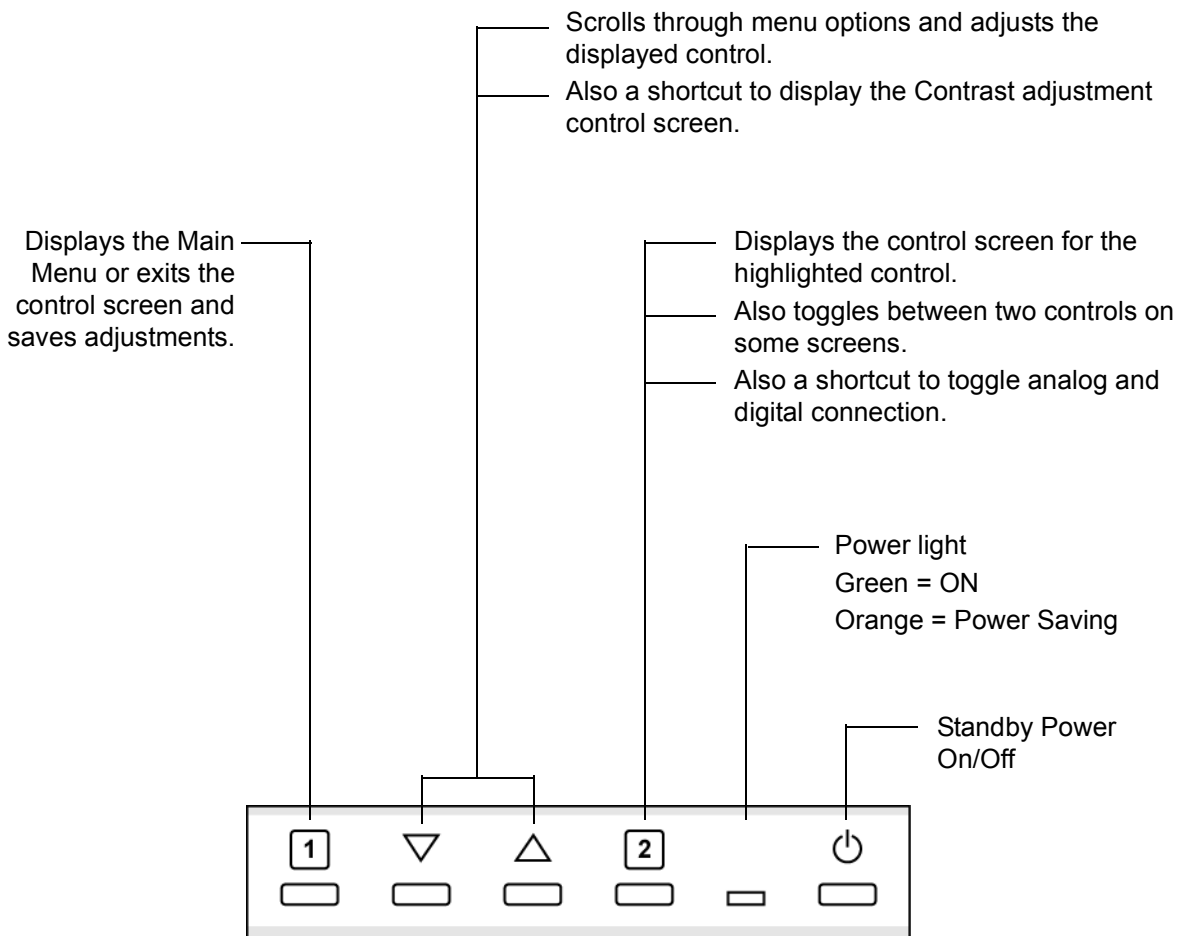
Scrolls through menu options and adjusts the displayed control.

Also a shortcut to display the Contrast adjustment control screen.

Displays the Main Menu or exits the control screen and saves adjustments.

Displays the control screen for the highlighted control.

Also toggles between two controls on some screens.

Also a shortcut to toggle analog and digital connection.

Power light
Green = ON
Orange = Power Saving

Standby Power On/Off

1 ▽ △ 2 ⏻